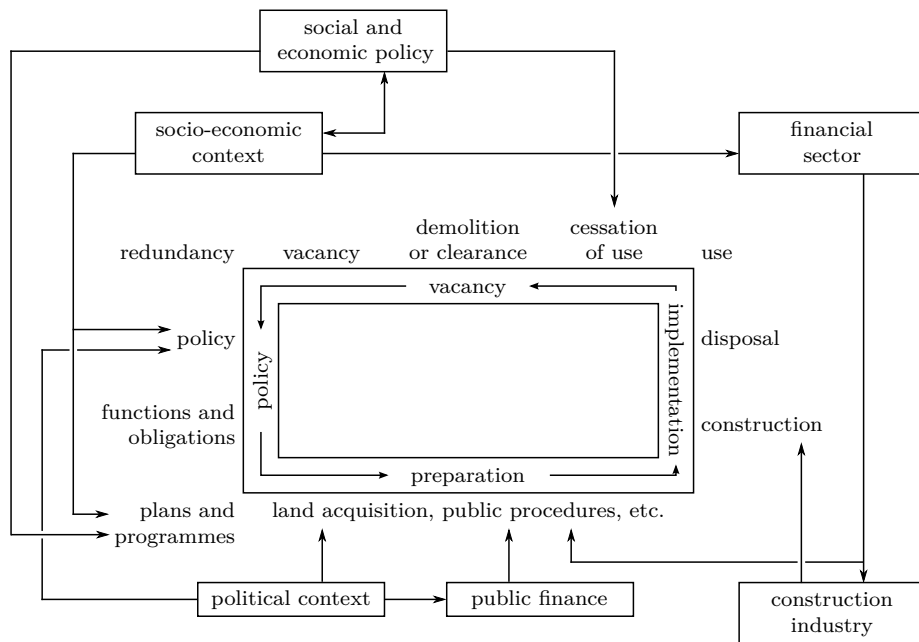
social and economic policy

socio-economic context

financial sector

redundancy

vacancy

demolition or clearance

cessation of use

use

vacancy

policy

implementation

disposal

policy

functions and obligations

construction

preparation

plans and programmes

land acquisition, public procedures, etc.

political context

public finance

construction industry